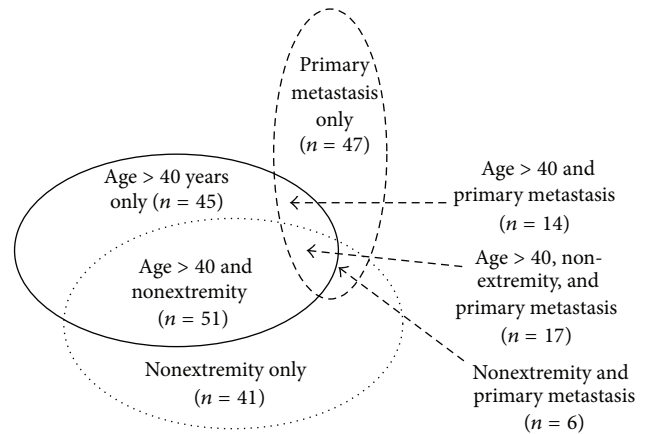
Primary metastasis only ($n$ = 47)

Age > 40 years only ($n$ = 45)

Age > 40 and primary metastasis ($n$ = 14)

Age > 40 and nonextremity ($n$ = 51)

Age > 40, non-extremity, and primary metastasis ($n$ = 17)

Nonextremity only ($n$ = 41)

Nonextremity and primary metastasis ($n$ = 6)